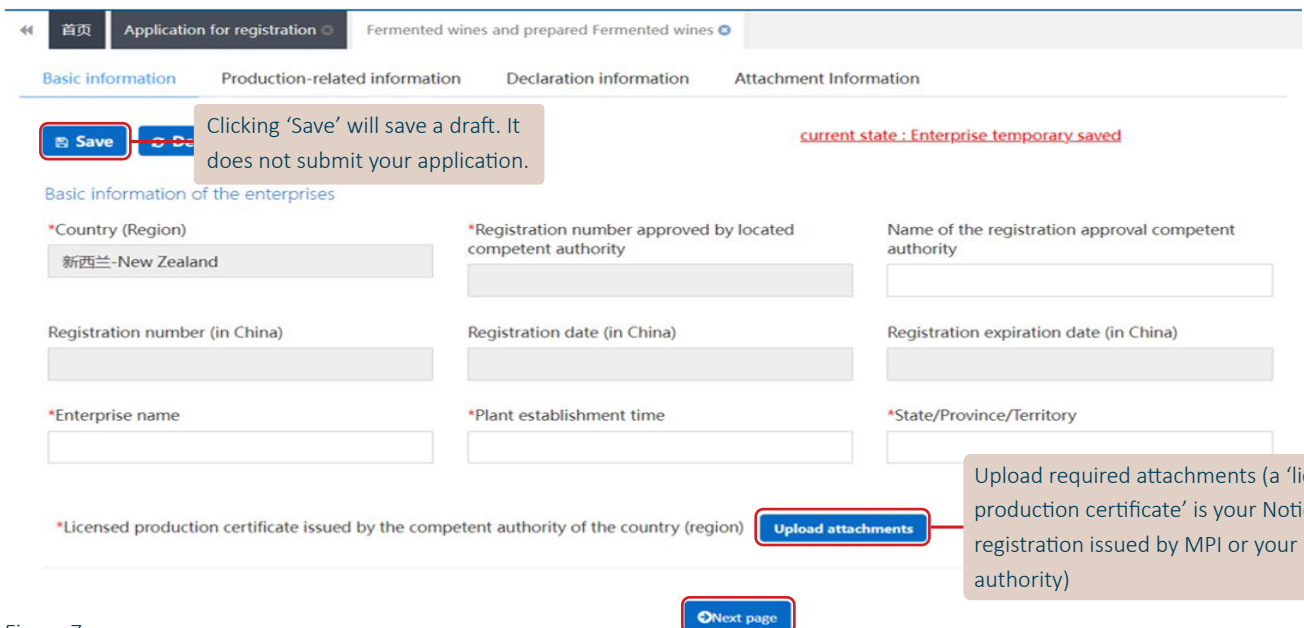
首页 Application for registration Fermented wines and prepared Fermented wines

Basic information Production-related information Declaration information Attachment Information

Save De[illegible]

Clicking ‘Save’ will save a draft. It does not submit your application.

current state : Enterprise temporary saved

Basic information of the enterprises

*Country (Region)
新西兰-New Zealand

*Registration number approved by located competent authority

Name of the registration approval competent authority

Registration number (in China)

Registration date (in China)

Registration expiration date (in China)

*Enterprise name

*Plant establishment time

*State/Province/Territory

Upload required attachments (a ‘li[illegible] production certificate’ is your Noti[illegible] registration issued by MPI or your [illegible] authority)

*Licensed production certificate issued by the competent authority of the country (region) Upload attachments

Next page

Figure 7